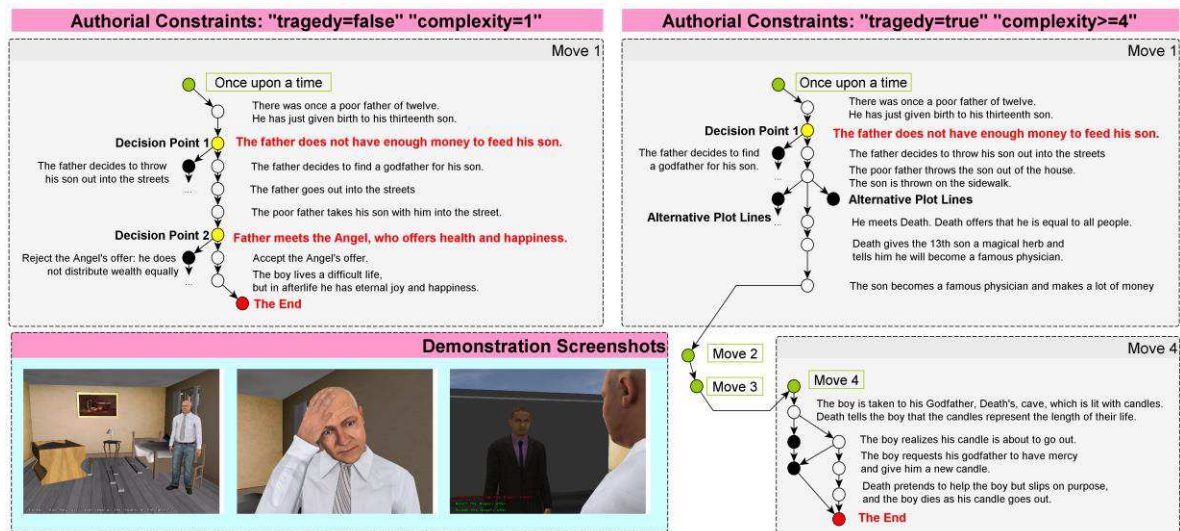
Authorial Constraints: "tragedy=false" "complexity=1"

Move 1

Once upon a time

There was once a poor father of twelve. He has just given birth to his thirteenth son.

Decision Point 1 The father does not have enough money to feed his son.

The father decides to throw his son out into the streets

The father decides to find a godfather for his son.

The father goes out into the streets

The poor father takes his son with him into the street.

Decision Point 2 Father meets the Angel, who offers health and happiness.

Reject the Angel's offer: he does not distribute wealth equally

Accept the Angel's offer.

The boy lives a difficult life, but in afterlife he has eternal joy and happiness.

The End

Authorial Constraints: "tragedy=true" "complexity>=4"

Move 1

Once upon a time

There was once a poor father of twelve. He has just given birth to his thirteenth son.

Decision Point 1 The father does not have enough money to feed his son.

The father decides to find a godfather for his son.

The father decides to throw his son out into the streets

The poor father throws the son out of the house. The son is thrown on the sidewalk.

Alternative Plot Lines

Alternative Plot Lines

He meets Death. Death offers that he is equal to all people.

Death gives the 13th son a magical herb and tells him he will become a famous physician.

The son becomes a famous physician and makes a lot of money

Demonstration Screenshots

Move 2

Move 3

Move 4

Move 4

The boy is taken to his Godfather, Death's, cave, which is lit with candles. Death tells the boy that the candles represent the length of their life.

The boy realizes his candle is about to go out.

The boy requests his godfather to have mercy and give him a new candle.

Death pretends to help the boy but slips on purpose, and the boy dies as his candle goes out.

The End